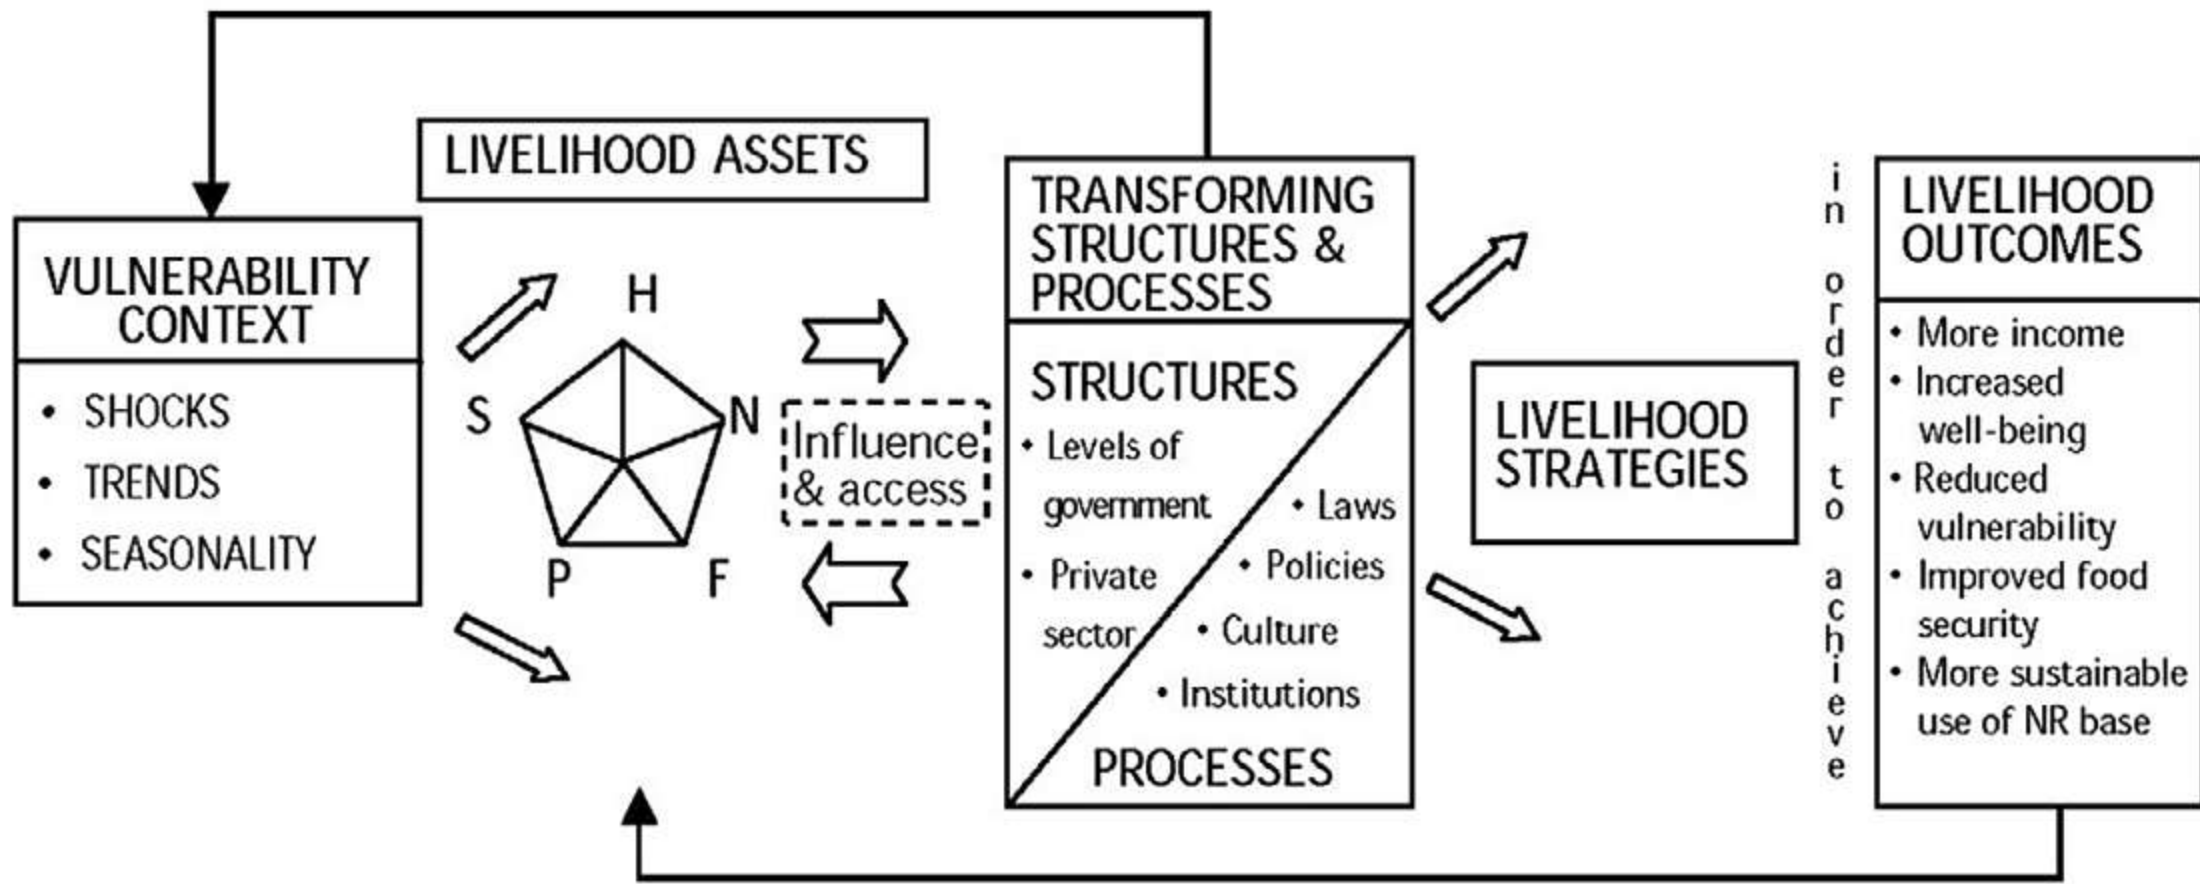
LIVELIHOOD ASSETS

VULNERABILITY CONTEXT

• SHOCKS
• TRENDS
• SEASONALITY

H
S
N
P
F

Influence & access

TRANSFORMING STRUCTURES & PROCESSES

STRUCTURES

• Levels of government
• Private sector

• Laws
• Policies
• Culture
• Institutions

PROCESSES

LIVELIHOOD STRATEGIES

in order to achieve

LIVELIHOOD OUTCOMES

• More income
• Increased well-being
• Reduced vulnerability
• Improved food security
• More sustainable use of NR base